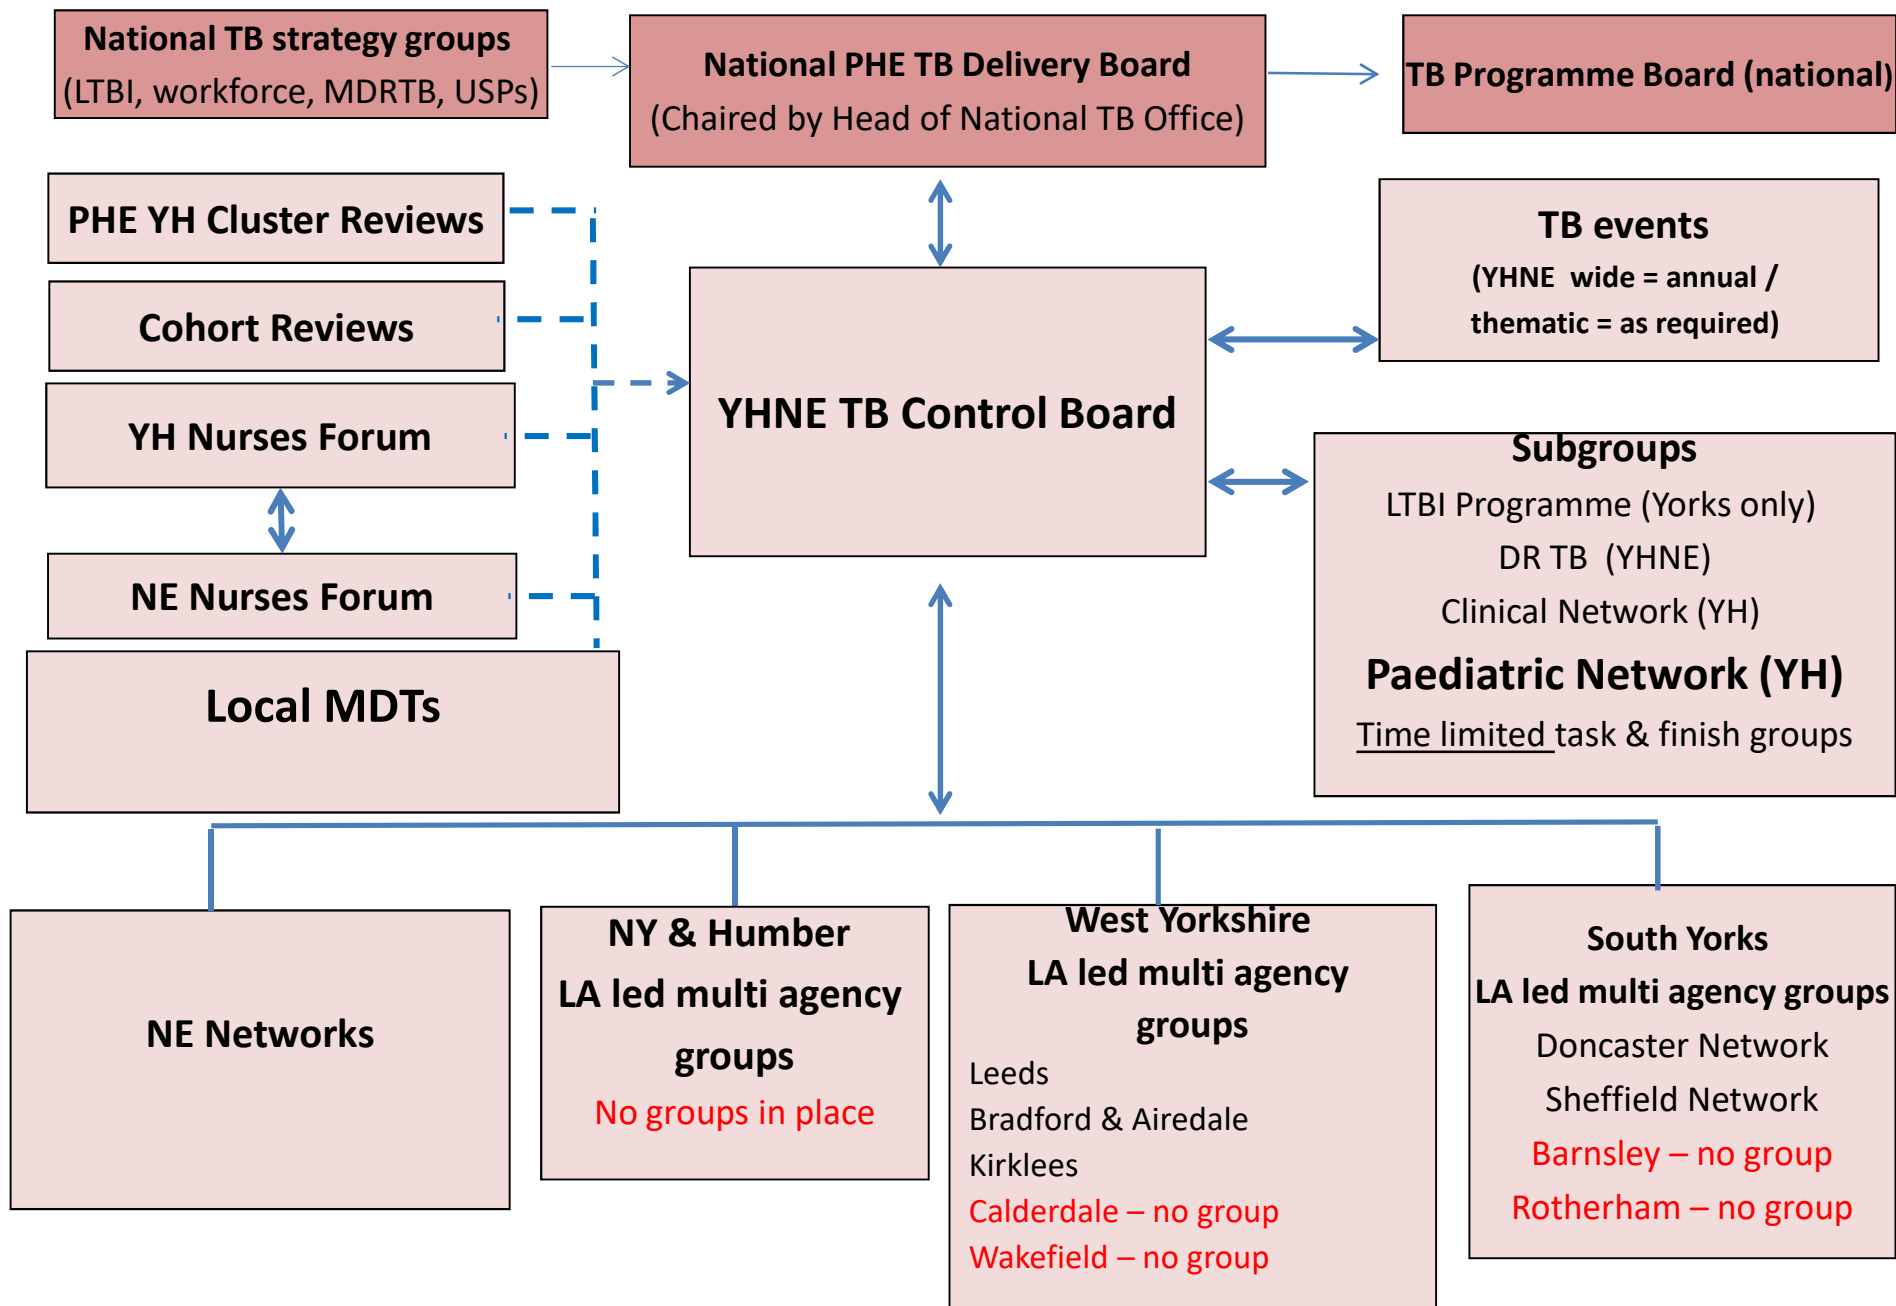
National TB strategy groups
(LTBI, workforce, MDRTB, USPs)

National PHE TB Delivery Board
(Chaired by Head of National TB Office)

TB Programme Board (national)

PHE YH Cluster Reviews

Cohort Reviews

YH Nurses Forum

NE Nurses Forum

Local MDTs

YHNE TB Control Board

TB events
(YHNE wide = annual / thematic = as required)

Subgroups
LTBI Programme (Yorks only)
DR TB (YHNE)
Clinical Network (YH)
Paediatric Network (YH)
Time limited task & finish groups

NE Networks

NY & Humber
LA led multi agency groups
No groups in place

West Yorkshire
LA led multi agency groups
Leeds
Bradford & Airedale
Kirklees
Calderdale – no group
Wakefield – no group

South Yorks
LA led multi agency groups
Doncaster Network
Sheffield Network
Barnsley – no group
Rotherham – no group